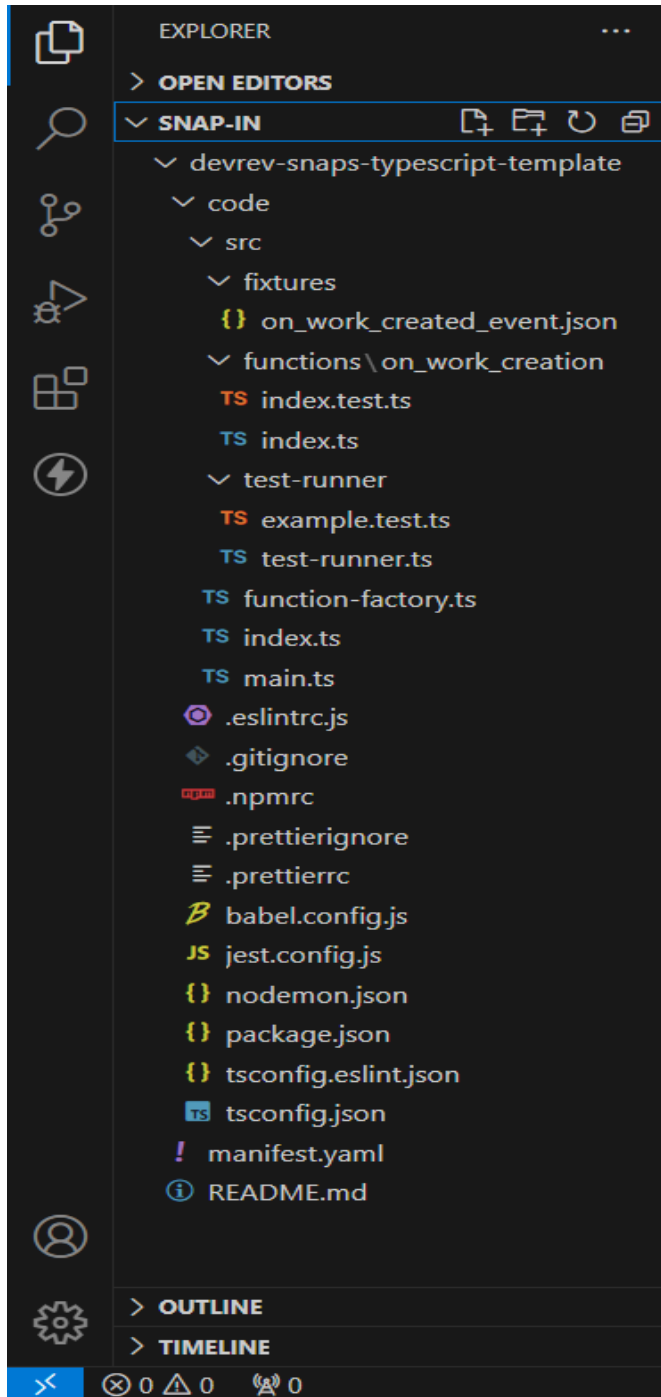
EXPLORER ...

> OPEN EDITORS

∨ SNAP-IN

∨ devrev-snaps-typescript-template

∨ code

∨ src

∨ fixtures

{} on_work_created_event.json

∨ functions \ on_work_creation

TS index.test.ts

TS index.ts

∨ test-runner

TS example.test.ts

TS test-runner.ts

TS function-factory.ts

TS index.ts

TS main.ts

.eslintrc.js

.gitignore

npm .npmrc

.prettierignore

.prettierrc

babel.config.js

JS jest.config.js

{} nodemon.json

{} package.json

{} tsconfig.eslint.json

TS tsconfig.json

! manifest.yaml

README.md

> OUTLINE

> TIMELINE

⊗ 0 ⚠ 0 0